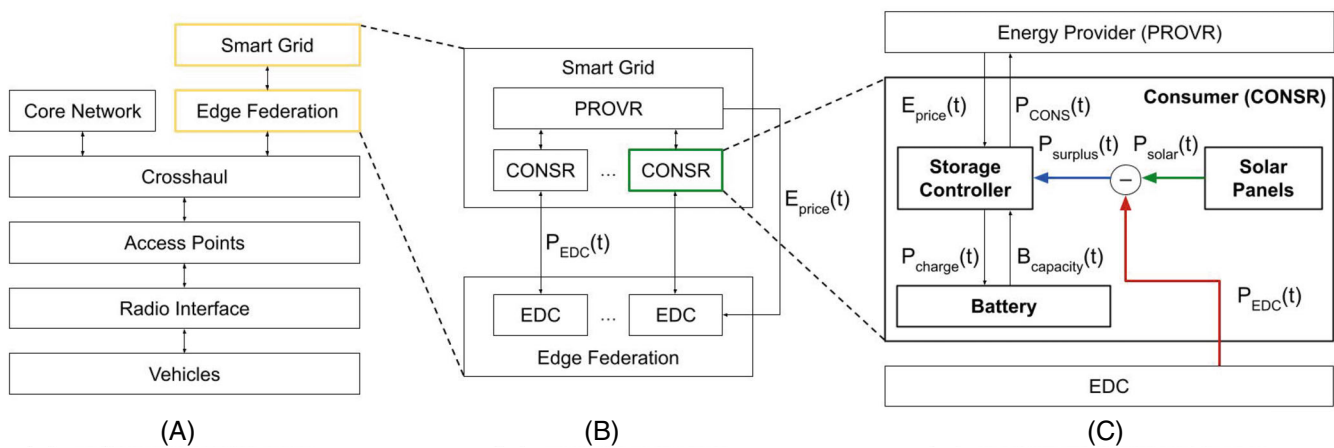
Smart Grid

Core Network

Edge Federation

Crosshaul

Access Points

Radio Interface

Vehicles

(A)

Smart Grid

PROVR

CONSR

...

CONSR

$E_{price}(t)$

$P_{EDC}(t)$

EDC

...

EDC

Edge Federation

(B)

Energy Provider (PROVR)

$E_{price}(t)$

$P_{CONS}(t)$

Consumer (CONSR)

$P_{surplus}(t)$

$P_{solar}(t)$

Storage Controller

−

Solar Panels

$P_{charge}(t)$

$B_{capacity}(t)$

Battery

$P_{EDC}(t)$

EDC

(C)